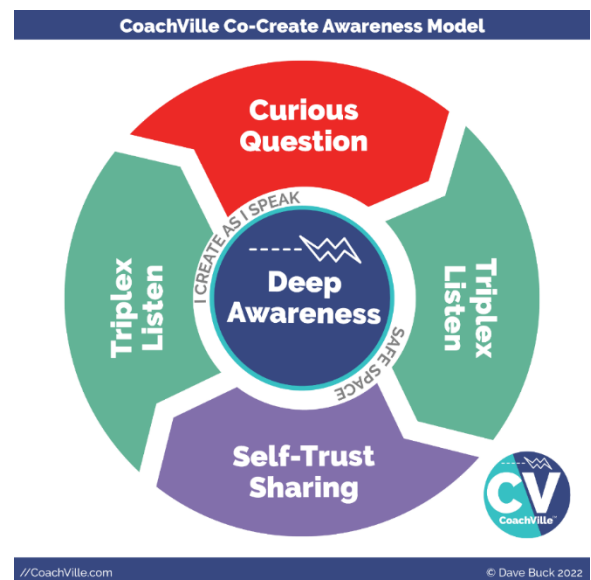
CoachVille Co-Create Awareness Model

Curious Question

Triplex Listen

I CREATE AS I SPEAK

Deep Awareness

Triplex Listen

SAFE SPACE

Self-Trust Sharing

CV CoachVille

//CoachVille.com

© Dave Buck 2022